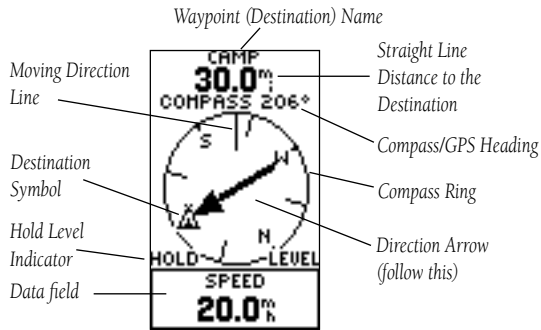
Waypoint (Destination) Name

CAMP
30.0 mi

COMPASS 206°

S
W
N

HOLD
LEVEL

SPEED
20.0 mh

Moving Direction Line

Destination Symbol

Hold Level Indicator

Data field

Straight Line Distance to the Destination

Compass/GPS Heading

Compass Ring

Direction Arrow (follow this)